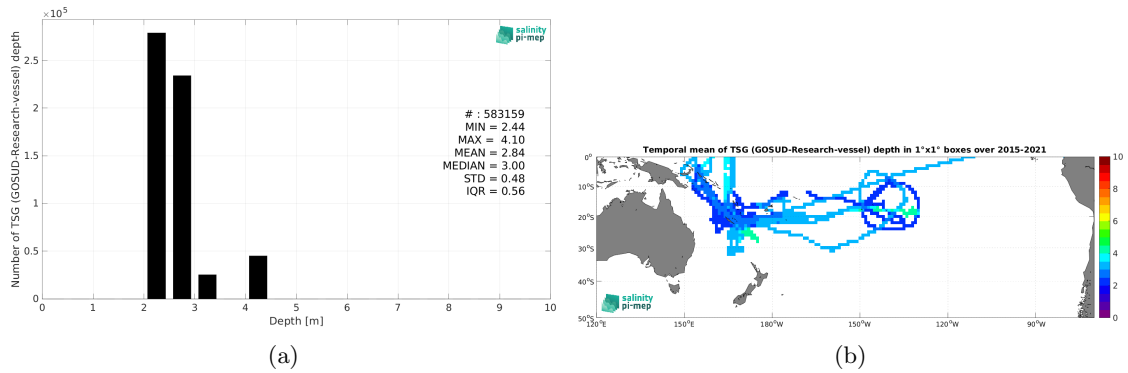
$\times 10^5$

salinity pi-mep

Number of TSG (GOSUD-Research-vessel) depth

2.5
2
1.5
1
0.5
0

# : 583159
MIN = 2.44
MAX = 4.10
MEAN = 2.84
MEDIAN = 3.00
STD = 0.48
IQR = 0.56

0 1 2 3 4 5 6 7 8 9 10
Depth [m]

(a)

Temporal mean of TSG (GOSUD-Research-vessel) depth in 1°x1° boxes over 2015-2021

0°
10°S
20°S
30°S
40°S
50°S

120°E 150°E 180°W 150°W 120°W 90°W

salinity pi-mep

10
8
6
4
2
0

(b)